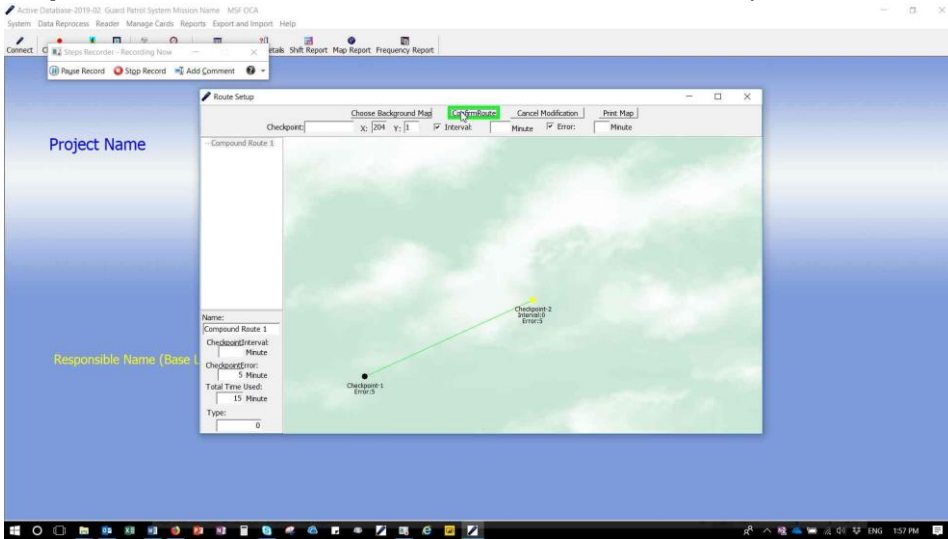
Active Database-2019-02 Guard Patrol System Mission Name MSF OCA

System Data Reprocess Reader Manage Cards Reports Export and Import Help

Connect

Steps Recorder - Recording Now

Pause Record Stop Record Add Comment

etails Shift Report Map Report Frequency Report

Route Setup

Choose Background Map Confirm Route Cancel Modification Print Map

Checkpoint: X: 204 Y: 1 Interval: Minute Error: Minute

Project Name

Compound Route 1

Checkpoint-2
Interval:0
Error:5

Checkpoint-1
Error:5

Name:
Compound Route 1
CheckpointInterval:
Minute
CheckpointError:
5 Minute
Total Time Used:
15 Minute
Type:
0

Responsible Name (Base L

ENG 1:57 PM